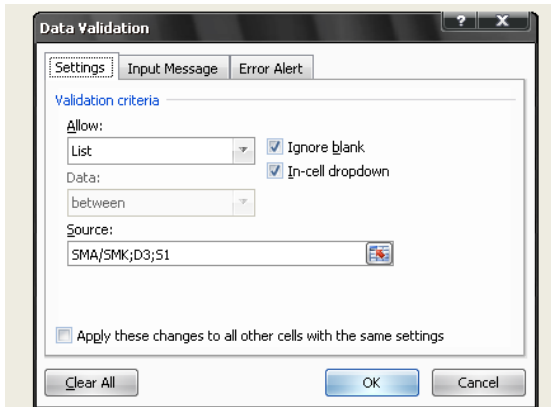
Data Validation
?
X
Settings
Input Message
Error Alert
Validation criteria
Allow:
List
Ignore blank
In-cell dropdown
Data:
between
Source:
SMA/SMK;D3;S1
Apply these changes to all other cells with the same settings
Clear All
OK
Cancel